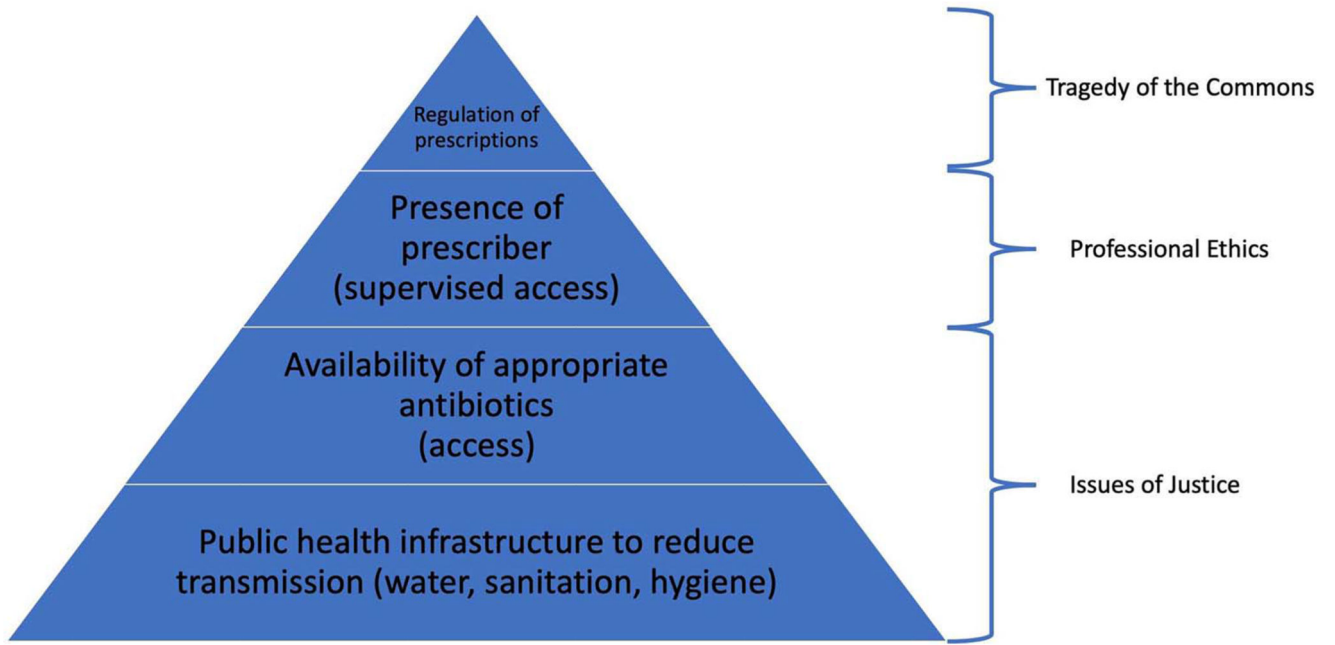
Regulation of prescriptions

Presence of prescriber (supervised access)

Availability of appropriate antibiotics (access)

Public health infrastructure to reduce transmission (water, sanitation, hygiene)

Tragedy of the Commons

Professional Ethics

Issues of Justice